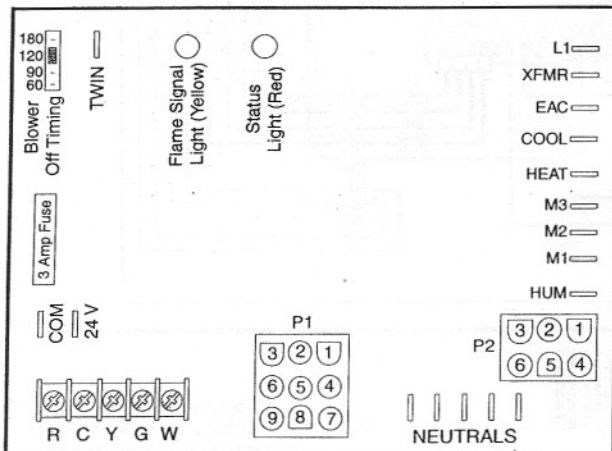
180
120
90
60

Blower
Off Timing

TWIN

Flame Signal
Light (Yellow)

Status
Light (Red)

L1
XFMR
EAC
COOL
HEAT
M3
M2
M1
HUM

3 Amp Fuse

COM
24 V

P1
3 2 1
6 5 4
9 8 7

P2
3 2 1
6 5 4

R C Y G W

NEUTRALS